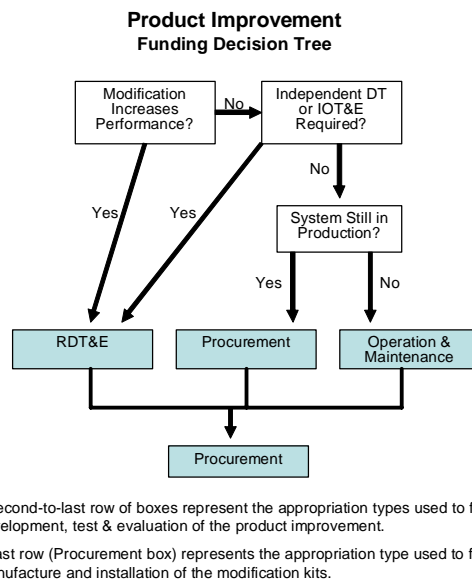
**Product Improvement**
**Funding Decision Tree**

Modification Increases Performance?

No

Independent DT or IOT&E Required?

No

System Still in Production?

Yes

Yes

Yes

No

RDT&E

Procurement

Operation & Maintenance

Procurement

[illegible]econd-to-last row of boxes represent the appropriation types used to f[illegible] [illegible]elopment, test & evaluation of the product improvement.

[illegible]ast row (Procurement box) represents the appropriation type used to f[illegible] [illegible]nufacture and installation of the modification kits.